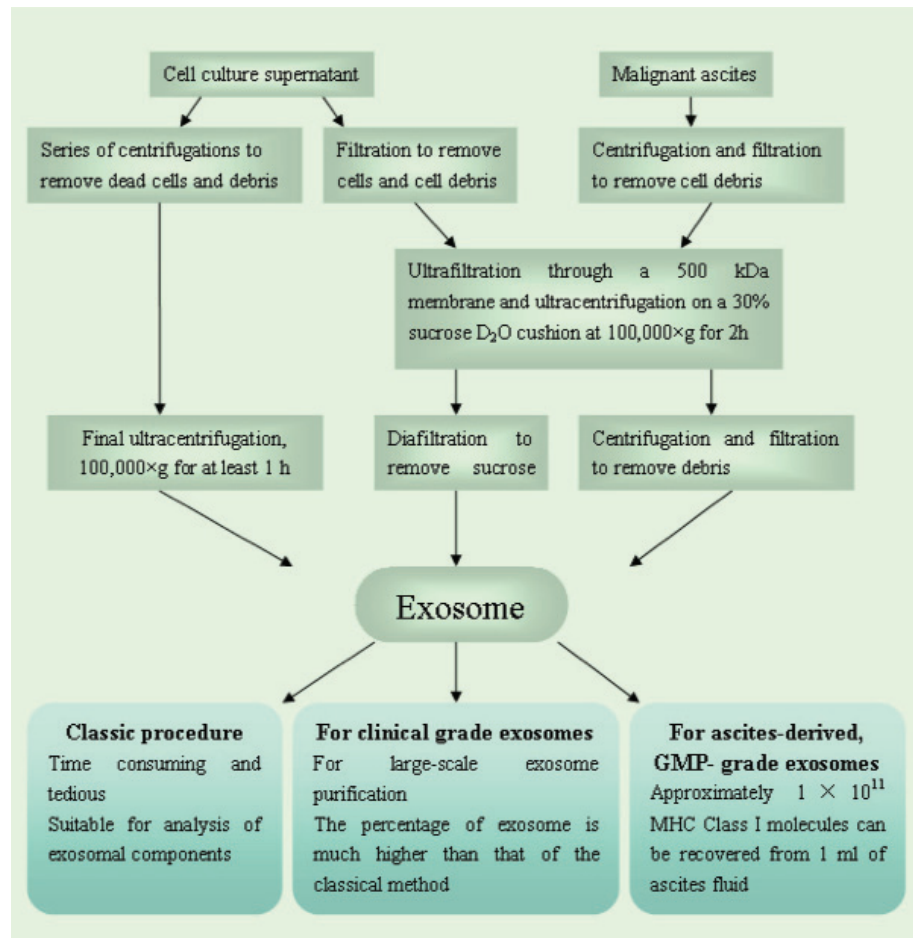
Cell culture supernatant

Malignant ascites

Series of centrifugations to remove dead cells and debris

Filtration to remove cells and cell debris

Centrifugation and filtration to remove cell debris

Ultrafiltration through a 500 kDa membrane and ultracentrifugation on a 30% sucrose $D_2O$ cushion at 100,000×g for 2h

Final ultracentrifugation, 100,000×g for at least 1 h

Diafiltration to remove sucrose

Centrifugation and filtration to remove debris

Exosome

**Classic procedure**
Time consuming and tedious
Suitable for analysis of exosomal components

**For clinical grade exosomes**
For large-scale exosome purification
The percentage of exosome is much higher than that of the classical method

**For ascites-derived, GMP- grade exosomes**
Approximately $1 \times 10^{11}$ MHC Class I molecules can be recovered from 1 ml of ascites fluid